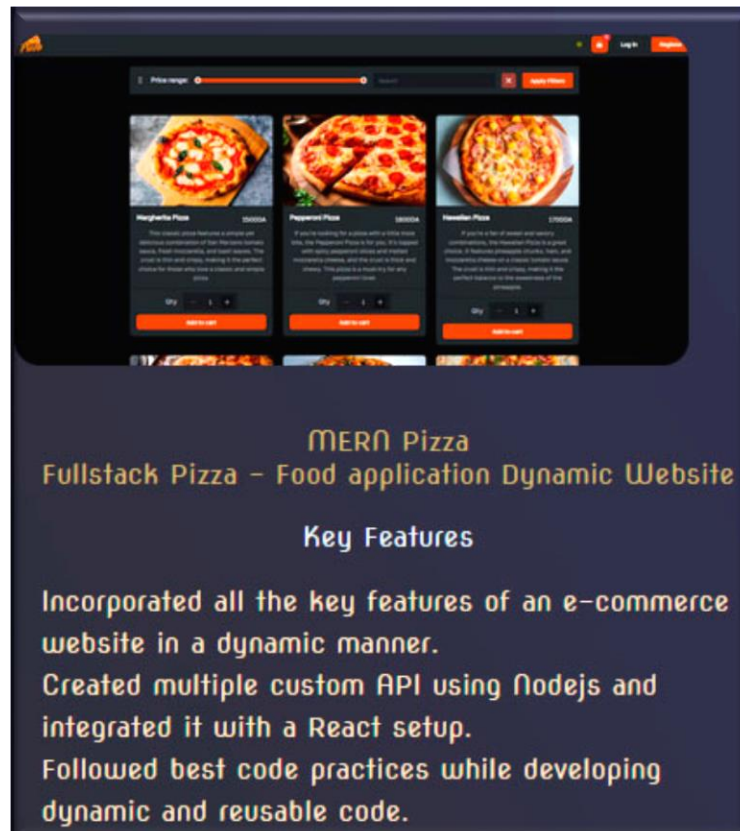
Log in Register

Price range: Search Apply Filters

Margherita Pizza 15000A
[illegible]

Qty - 1 +
Add to cart

Pepperoni Pizza 18000A
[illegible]

Qty - 1 +
Add to cart

Hawaiian Pizza 17000A
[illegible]

Qty - 1 +
Add to cart

MERN Pizza
Fullstack Pizza - Food application Dynamic Website

Key Features

Incorporated all the key features of an e-commerce website in a dynamic manner.
Created multiple custom API using Nodejs and integrated it with a React setup.
Followed best code practices while developing dynamic and reusable code.